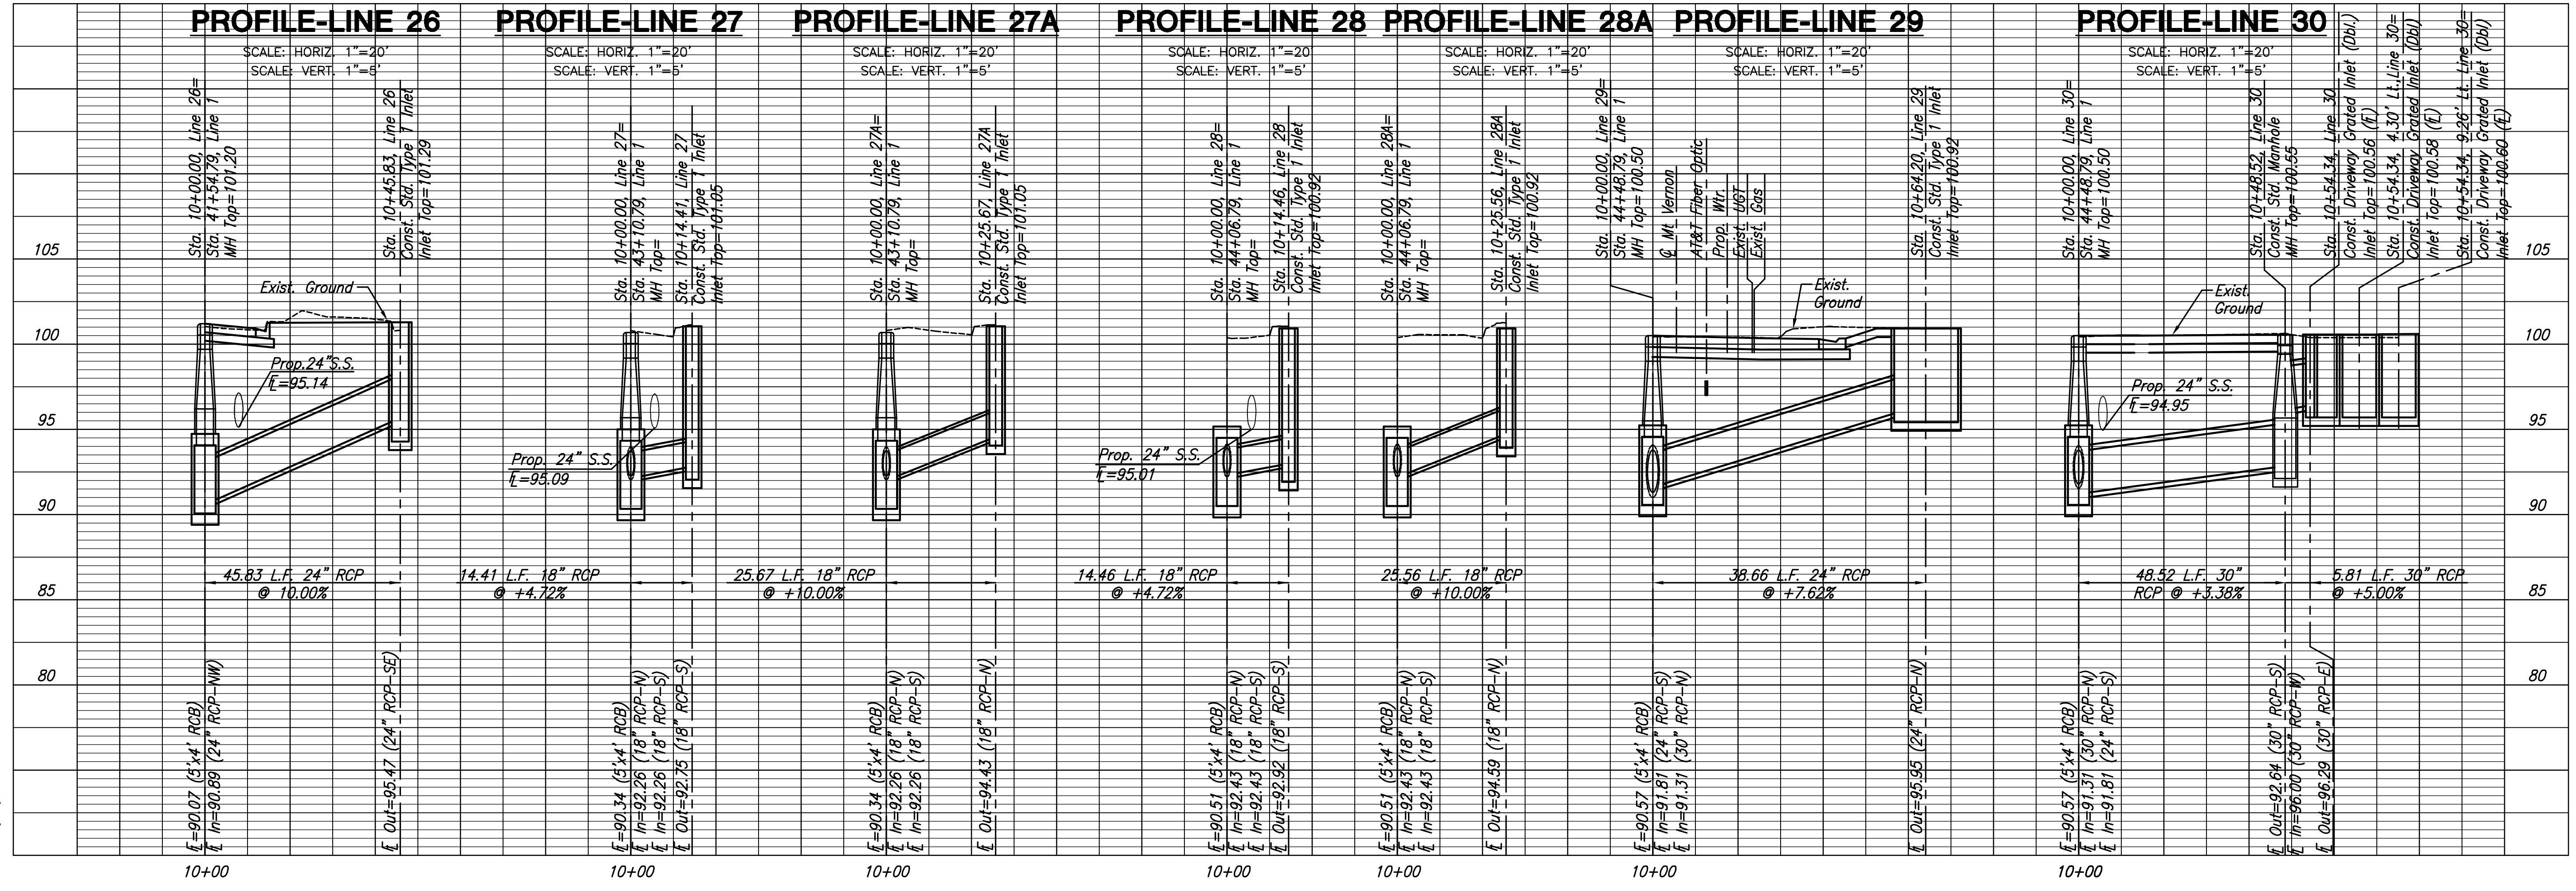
PROFILE-LINE 26
SCALE: HORIZ. 1"=20'
SCALE: VERT. 1"=5'

PROFILE-LINE 27
SCALE: HORIZ. 1"=20'
SCALE: VERT. 1"=5'

PROFILE-LINE 27A
SCALE: HORIZ. 1"=20'
SCALE: VERT. 1"=5'

PROFILE-LINE 28
SCALE: HORIZ. 1"=20
SCALE: VERT. 1"=5'

PROFILE-LINE 28A
SCALE: HORIZ. 1"=20'
SCALE: VERT. 1"=5'

PROFILE-LINE 29
SCALE: HORIZ. 1"=20'
SCALE: VERT. 1"=5'

PROFILE-LINE 30
SCALE: HORIZ. 1"=20'
SCALE: VERT. 1"=5'

105
100
95
90
85
80

Sta. 10+00.00, Line 26=
Sta. 41+54.79, Line 1
MH Top=101.20

Sta. 10+45.83, Line 26
Const. Std. Type 1 Inlet
Inlet Top=101.29

Exist. Ground
Prop.24"S.S.
℄=95.14

45.83 L.F. 24" RCP
@ 10.00%

℄=90.07 (5'x4' RCB)
℄ In=90.89 (24" RCP–NW)
℄ Out=95.47 (24" RCP–SE)

Sta. 10+00.00, Line 27=
Sta. 43+10.79, Line 1
MH Top=

Sta. 10+14.41, Line 27
Const. Std. Type 1 Inlet
Inlet Top=101.05

Prop. 24" S.S.
℄=95.09

14.41 L.F. 18" RCP
@ +4.72%

℄=90.34 (5'x4' RCB)
℄ In=92.26 (18" RCP–N)
℄ In=92.26 (18" RCP–S)
℄ Out=92.75 (18" RCP–S)

Sta. 10+00.00, Line 27A=
Sta. 43+10.79, Line 1
MH Top=

Sta. 10+25.67, Line 27A
Const. Std. Type 1 Inlet
Inlet Top=101.05

25.67 L.F. 18" RCP
@ +10.00%

℄=90.34 (5'x4' RCB)
℄ In=92.26 (18" RCP–N)
℄ In=92.26 (18" RCP–S)
℄ Out=94.43 (18" RCP–N)

Sta. 10+00.00, Line 28=
Sta. 44+06.79, Line 1
MH Top=

Sta. 10+14.46, Line 28
Const. Std. Type 1 Inlet
Inlet Top=100.92

Prop. 24" S.S.
℄=95.01

14.46 L.F. 18" RCP
@ +4.72%

℄=90.51 (5'x4' RCB)
℄ In=92.43 (18" RCP–N)
℄ In=92.43 (18" RCP–S)
℄ Out=92.92 (18" RCP–S)

Sta. 10+00.00, Line 28A=
Sta. 44+06.79, Line 1
MH Top=

Sta. 10+25.56, Line 28A
Const. Std. Type 1 Inlet
Inlet Top=100.92

25.56 L.F. 18" RCP
@ +10.00%

℄=90.51 (5'x4' RCB)
℄ In=92.43 (18" RCP–N)
℄ In=92.43 (18" RCP–S)
℄ Out=94.59 (18" RCP–N)

Sta. 10+00.00, Line 29=
Sta. 44+48.79, Line 1
MH Top=100.50

℄ Mt. Vernon
AT&T Fiber Optic
Prop. Wtr.
Exist. UGT
Exist. Gas

Exist. Ground

Sta. 10+64.20, Line 29
Const. Std. Type 1 Inlet
Inlet Top=100.92

38.66 L.F. 24" RCP
@ +7.62%

℄=90.57 (5'x4' RCB)
℄ In=91.81 (24" RCP–S)
℄ In=91.31 (30" RCP–N)
℄ Out=95.95 (24" RCP–N)

Sta. 10+00.00, Line 30=
Sta. 44+48.79, Line 1
MH Top=100.50

Sta. 10+48.52, Line 30
Const. Std. Manhole
MH Top=100.55

Sta. 10+54.34, Line 30
Const. Driveway Grated Inlet (Dbl.)
Inlet Top=100.56 (℄)

Sta. 10+54.34, 4.30' Lt. Line 30=
Const. Driveway Grated Inlet (Dbl)
Inlet Top=100.58 (℄)

Sta. 10+54.34, 9.26' Lt. Line 30=
Const. Driveway Grated Inlet (Dbl)
Inlet Top=100.60 (℄)

Exist. Ground
Prop. 24" S.S.
℄=94.95

48.52 L.F. 30"
RCP @ +3.38%

5.81 L.F. 30" RCP
@ +5.00%

℄=90.57 (5'x4' RCB)
℄ In=91.31 (30" RCP–N)
℄ In=91.81 (24" RCP–S)
℄ Out=92.64 (30" RCP–S)
℄ In=96.00 (30" RCP–W)
℄ Out=96.29 (30" RCP–E)

10+00
10+00
10+00
10+00
10+00
10+00
10+00